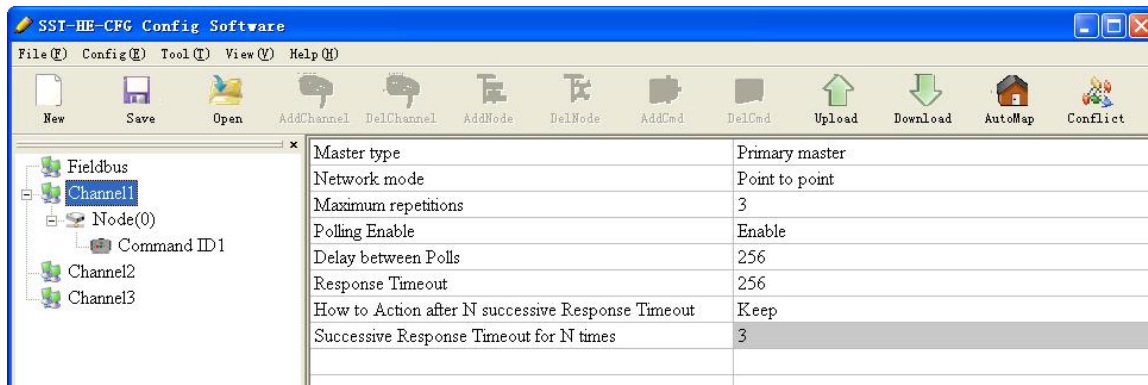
SST-HE-CFG Config Software

File(F) Config(E) Tool(T) View(V) Help(H)

New Save Open AddChannel DelChannel AddNode DelNode AddCmd DelCmd Upload Download AutoMap Conflict

×

Fieldbus
Channel1
Node(0)
Command ID1
Channel2
Channel3

| | |
|---|---|
| Master type | Primary master |
| Network mode | Point to point |
| Maximum repetitions | 3 |
| Polling Enable | Enable |
| Delay between Polls | 256 |
| Response Timeout | 256 |
| How to Action after N successive Response Timeout | Keep |
| Successive Response Timeout for N times | 3 |
| | |
| | |